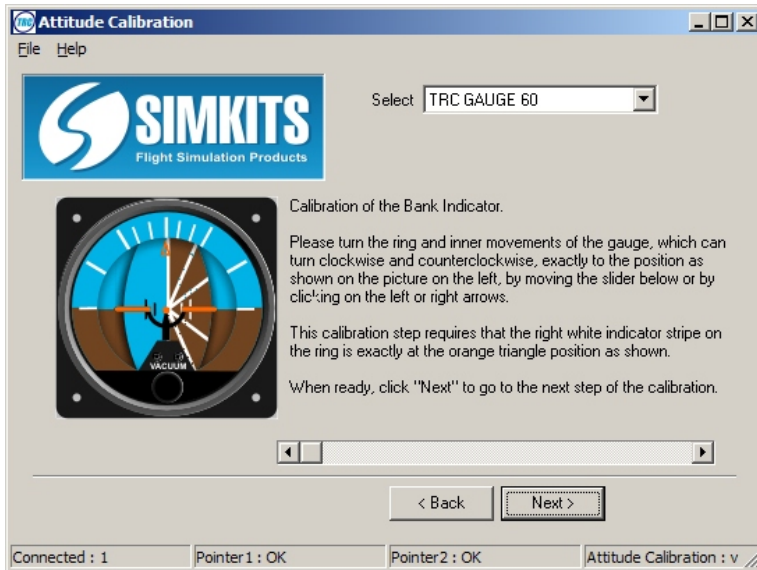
Attitude Calibration

File Help

SIMKITS
Flight Simulation Products

Select TRC GAUGE 60

Calibration of the Bank Indicator.

Please turn the ring and inner movements of the gauge, which can turn clockwise and counterclockwise, exactly to the position as shown on the picture on the left, by moving the slider below or by clicking on the left or right arrows.

This calibration step requires that the right white indicator stripe on the ring is exactly at the orange triangle position as shown.

When ready, click "Next" to go to the next step of the calibration.

VACUUM

< Back
Next >

Connected : 1
Pointer1 : OK
Pointer2 : OK
Attitude Calibration : v